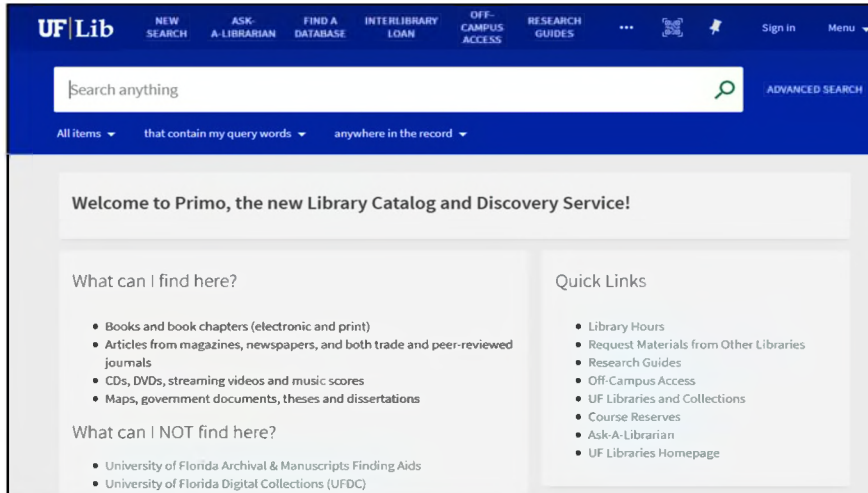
UF|Lib NEW SEARCH ASK-A-LIBRARIAN FIND A DATABASE INTERLIBRARY LOAN OFF-CAMPUS ACCESS RESEARCH GUIDES ••• Sign in Menu

Search anything

ADVANCED SEARCH

All items ▾ that contain my query words ▾ anywhere in the record ▾

Welcome to Primo, the new Library Catalog and Discovery Service!

What can I find here?

• Books and book chapters (electronic and print)
• Articles from magazines, newspapers, and both trade and peer-reviewed journals
• CDs, DVDs, streaming videos and music scores
• Maps, government documents, theses and dissertations

What can I NOT find here?

• University of Florida Archival & Manuscripts Finding Aids
• University of Florida Digital Collections (UFDC)

Quick Links

• Library Hours
• Request Materials from Other Libraries
• Research Guides
• Off-Campus Access
• UF Libraries and Collections
• Course Reserves
• Ask-A-Librarian
• UF Libraries Homepage